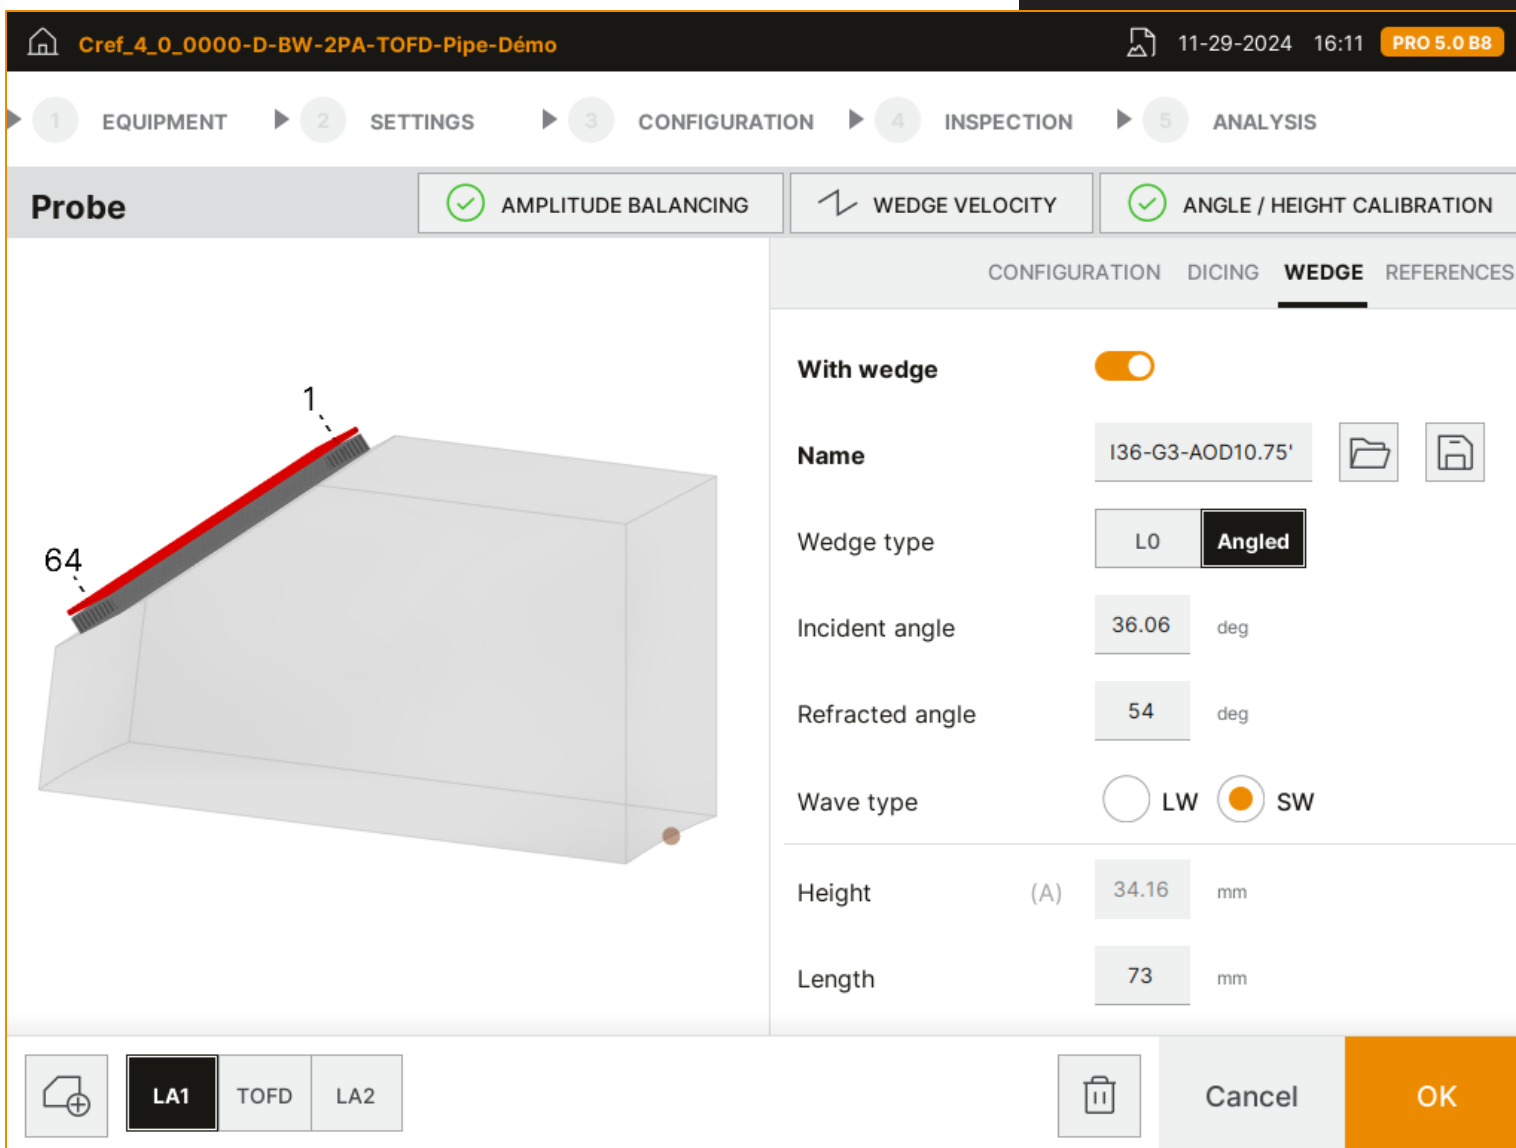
Cref_4_0_0000-D-BW-2PA-TOFD-Pipe-Démo

11-29-2024 16:11 PRO 5.0 B8

1 EQUIPMENT 2 SETTINGS 3 CONFIGURATION 4 INSPECTION 5 ANALYSIS

Probe

AMPLITUDE BALANCING

WEDGE VELOCITY

ANGLE / HEIGHT CALIBRATION

CONFIGURATION DICING WEDGE REFERENCES

1

64

With wedge

Name I36-G3-AOD10.75'

Wedge type L0 Angled

Incident angle 36.06 deg

Refracted angle 54 deg

Wave type LW SW

Height (A) 34.16 mm

Length 73 mm

LA1 TOFD LA2

Cancel

OK